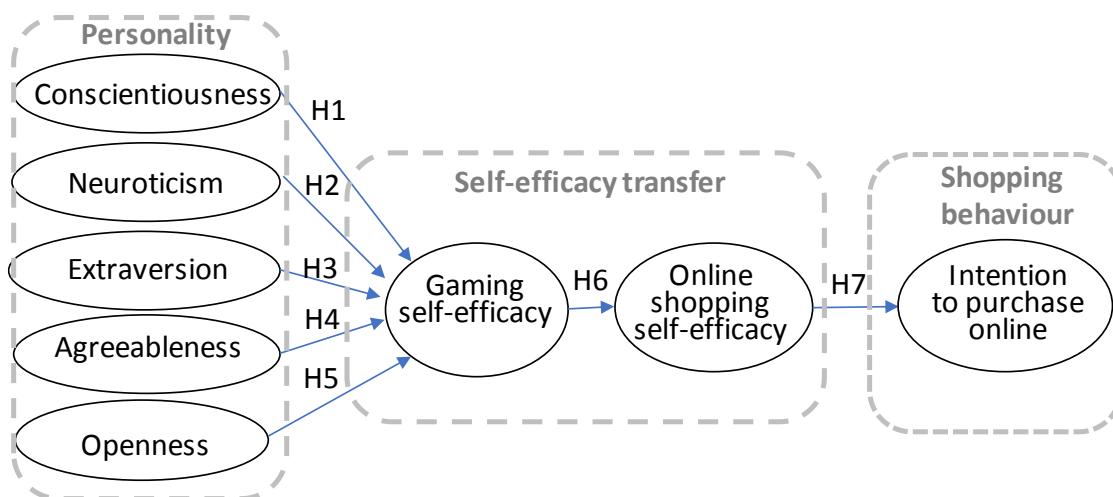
Personality

Conscientiousness

Neuroticism

Extraversion

Agreeableness

Openness

H1

H2

H3

H4

H5

Self-efficacy transfer

Gaming self-efficacy

H6

Online shopping self-efficacy

H7

Shopping behaviour

Intention to purchase online